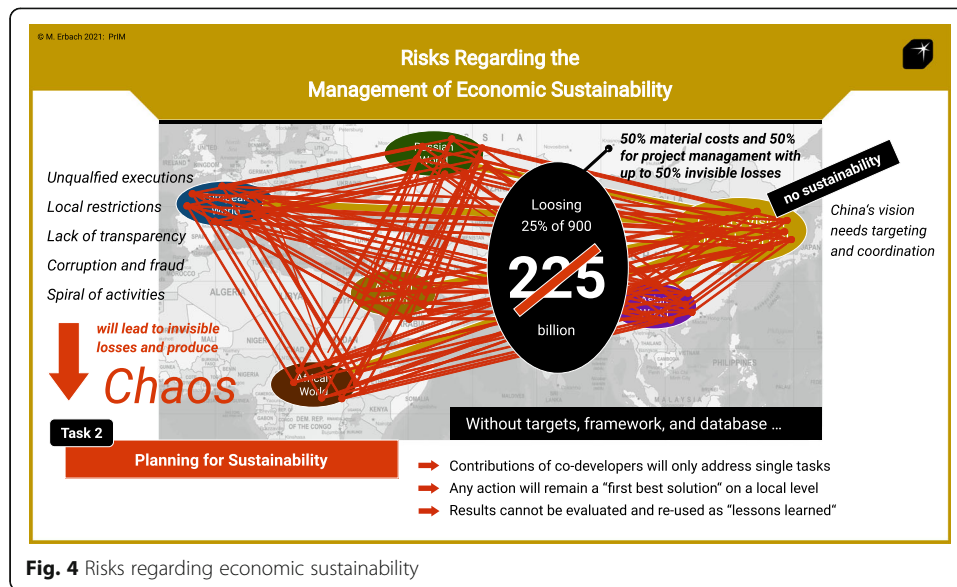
© M. Erbach 2021: PrIM

Risks Regarding the Management of Economic Sustainability

Unqualified executions
Local restrictions
Lack of transparency
Corruption and fraud
Spiral of activities

will lead to invisible losses and produce
Chaos

50% material costs and 50% for project managment with up to 50% invisible losses

no sustainability

China's vision needs targeting and coordination

Russian World

European World

African World

Asian World

Loosing
25% of 900
225
billion

Without targets, framework, and database …

Task 2

Planning for Sustainability

➡ Contributions of co-developers will only address single tasks
➡ Any action will remain a "first best solution" on a local level
➡ Results cannot be evaluated and re-used as "lessons learned"

Fig. 4 Risks regarding economic sustainability